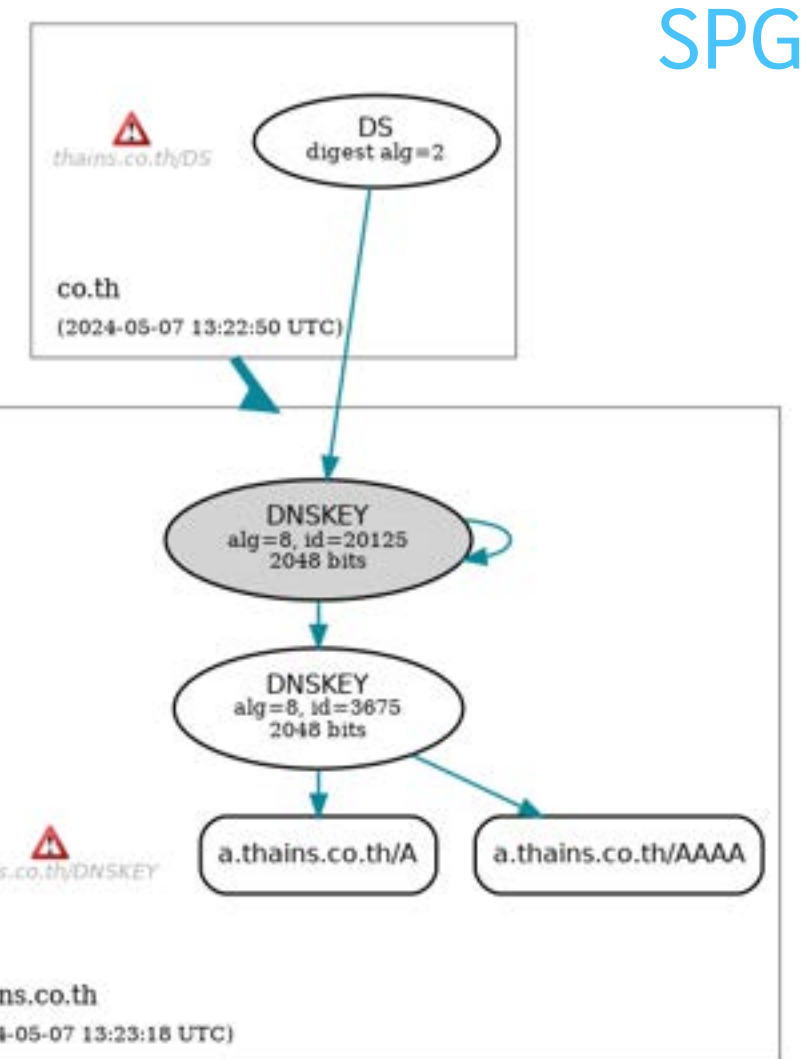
SPG

thains.co.th/DS

DS
digest alg=2

co.th
(2024-05-07 13:22:50 UTC)

DNSKEY
alg=8, id=20125
2048 bits

DNSKEY
alg=8, id=3675
2048 bits

s.co.th/DNSKEY

a.thains.co.th/A

a.thains.co.th/AAAA

ns.co.th
4-05-07 13:23:18 UTC)